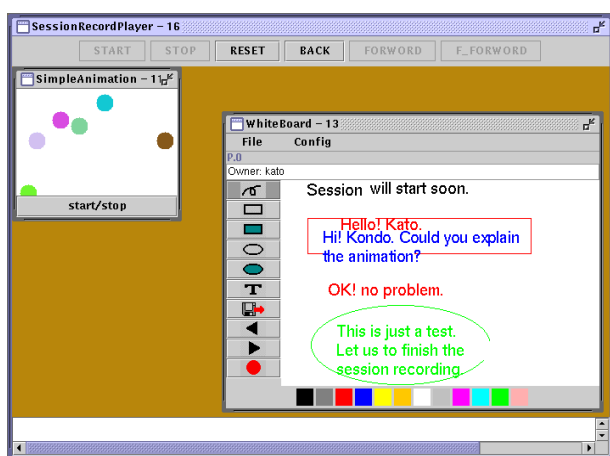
SessionRecordPlayer – 16

START STOP RESET BACK FORWORD F_FORWORD

SimpleAnimation – 11

start/stop

WhiteBoard – 13

File Config

P.0

Owner: kato

Session will start soon.

Hello! Kato.

Hi! Kondo. Could you explain the animation?

OK! no problem.

This is just a test. Let us to finish the session recording.